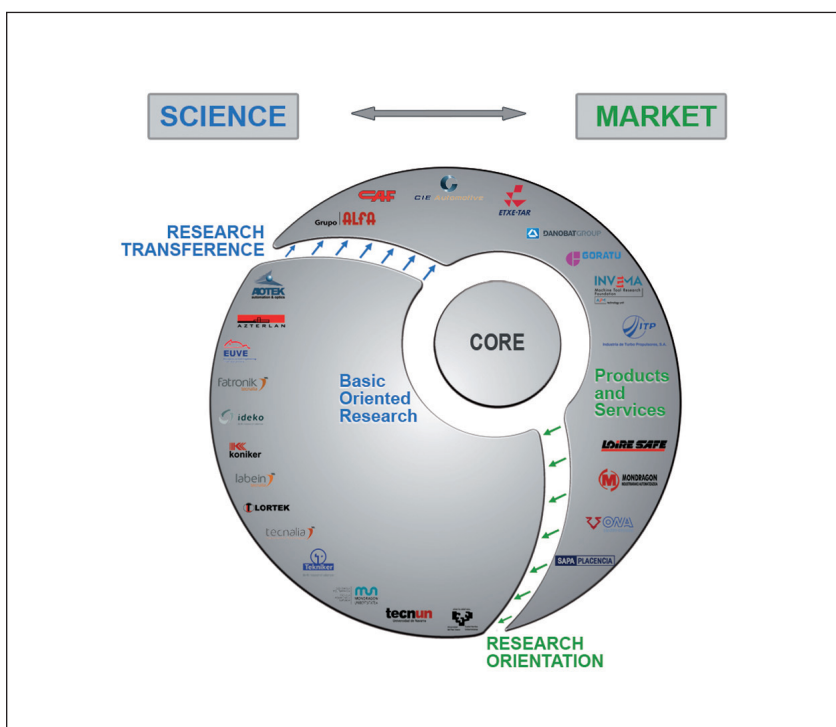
SCIENCE

MARKET

CAF

CIE Automotive

ETXE-TAR

Grupo ALFA

RESEARCH TRANSFERENCE

DANOBATGROUP

GORATU

INVEMA

ITP

AOTEK

AZTERLAN

EUVE

fatronik

ideko

koniker

labein

LORTEK

tecnalia

Tekniker

tecnun

CORE

Basic Oriented Research

Products and Services

LOIRE SAFE

MONDRAGON

ONA

SAPA PLACENCIA

RESEARCH ORIENTATION